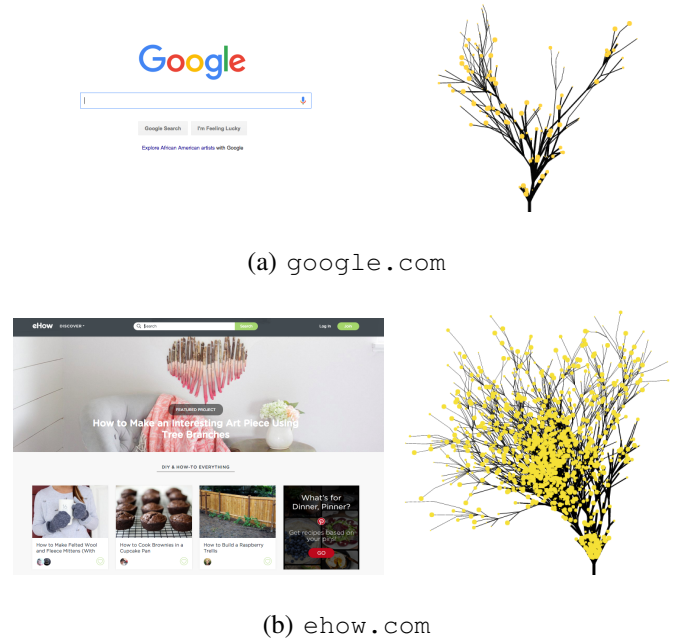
Google

Google Search I'm Feeling Lucky

Explore African American artists with Google

(a) google.com

eHow DISCOVER Search Search Log In Join

FEATURED PROJECT

How to Make an Interesting Art Piece Using Tree Branches

DIY & HOW-TO EVERYTHING

How to Make Felted Wool and Fleece Mittens (With

How to Cook Brownies in a Cupcake Pan

How to Build a Raspberry Trellis

What's for Dinner, Pinner?

Get recipes based on your pins!

GO

(b) ehow.com